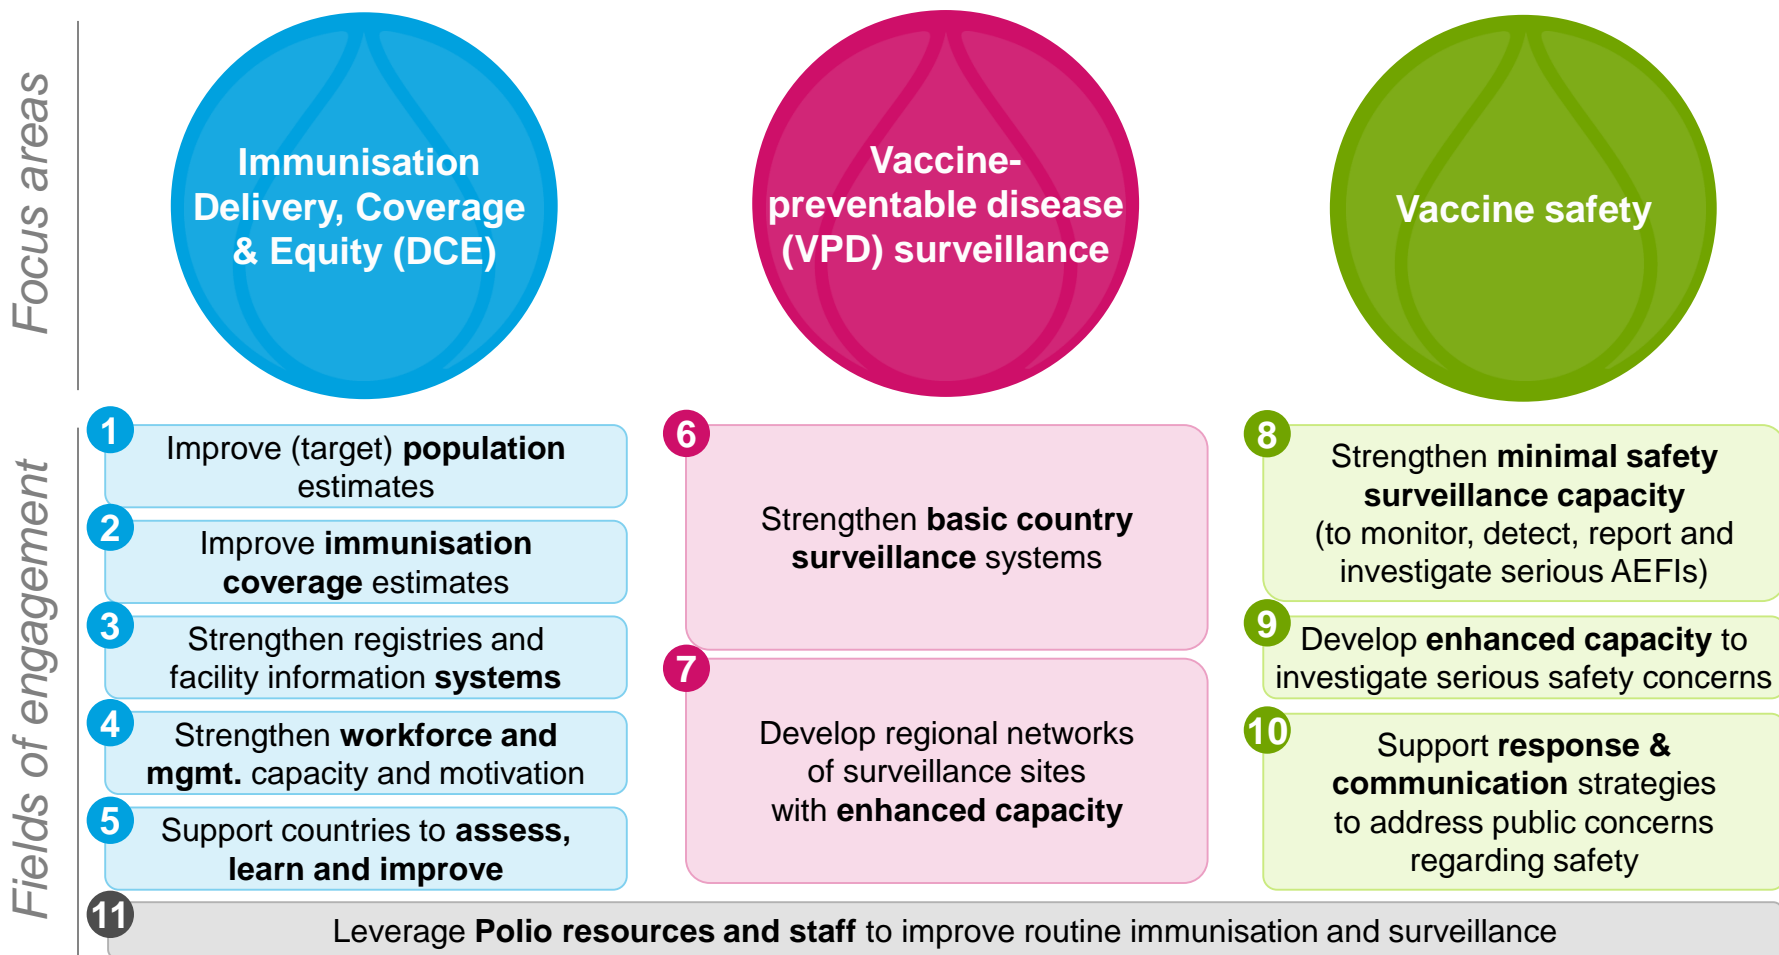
Focus areas

Immunisation Delivery, Coverage & Equity (DCE)

Vaccine-preventable disease (VPD) surveillance

Vaccine safety

Fields of engagement

1 Improve (target) **population** estimates

2 Improve **immunisation coverage** estimates

3 Strengthen registries and facility information **systems**

4 Strengthen **workforce and mgmt.** capacity and motivation

5 Support countries to **assess, learn and improve**

6 Strengthen **basic country surveillance** systems

7 Develop regional networks of surveillance sites with **enhanced capacity**

8 Strengthen **minimal safety surveillance capacity** (to monitor, detect, report and investigate serious AEFIs)

9 Develop **enhanced capacity** to investigate serious safety concerns

10 Support **response & communication** strategies to address public concerns regarding safety

11 Leverage **Polio resources and staff** to improve routine immunisation and surveillance